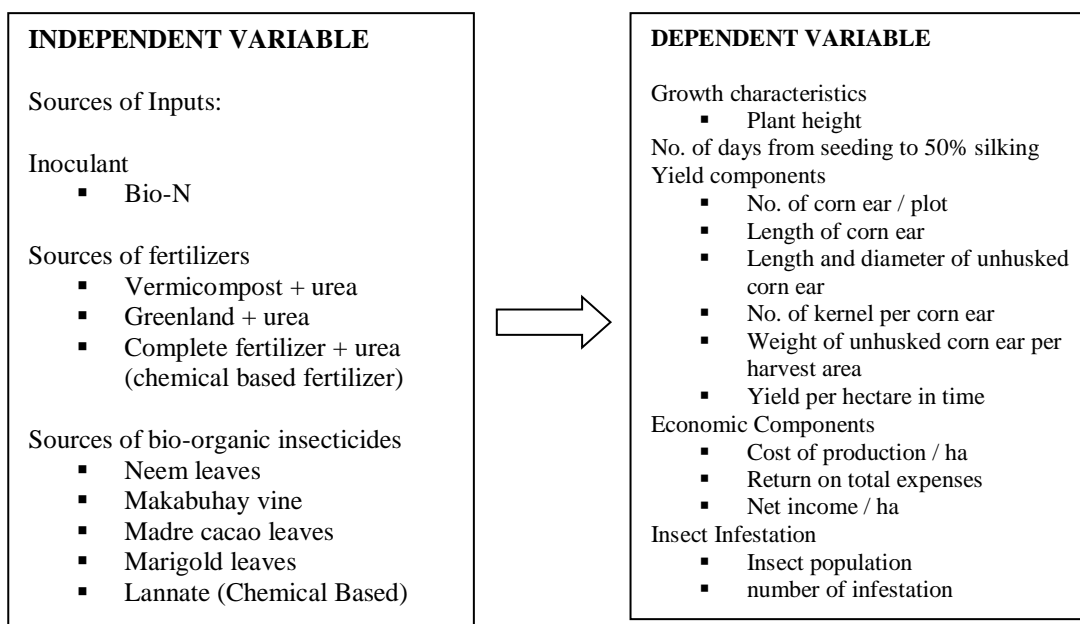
INDEPENDENT VARIABLE

Sources of Inputs:

Inoculant
- Bio-N

Sources of fertilizers
- Vermicompost + urea
- Greenland + urea
- Complete fertilizer + urea (chemical based fertilizer)

Sources of bio-organic insecticides
- Neem leaves
- Makabuhay vine
- Madre cacao leaves
- Marigold leaves
- Lannate (Chemical Based)

DEPENDENT VARIABLE

Growth characteristics
- Plant height

No. of days from seeding to 50% silking
Yield components
- No. of corn ear / plot
- Length of corn ear
- Length and diameter of unhusked corn ear
- No. of kernel per corn ear
- Weight of unhusked corn ear per harvest area
- Yield per hectare in time

Economic Components
- Cost of production / ha
- Return on total expenses
- Net income / ha

Insect Infestation
- Insect population
- number of infestation